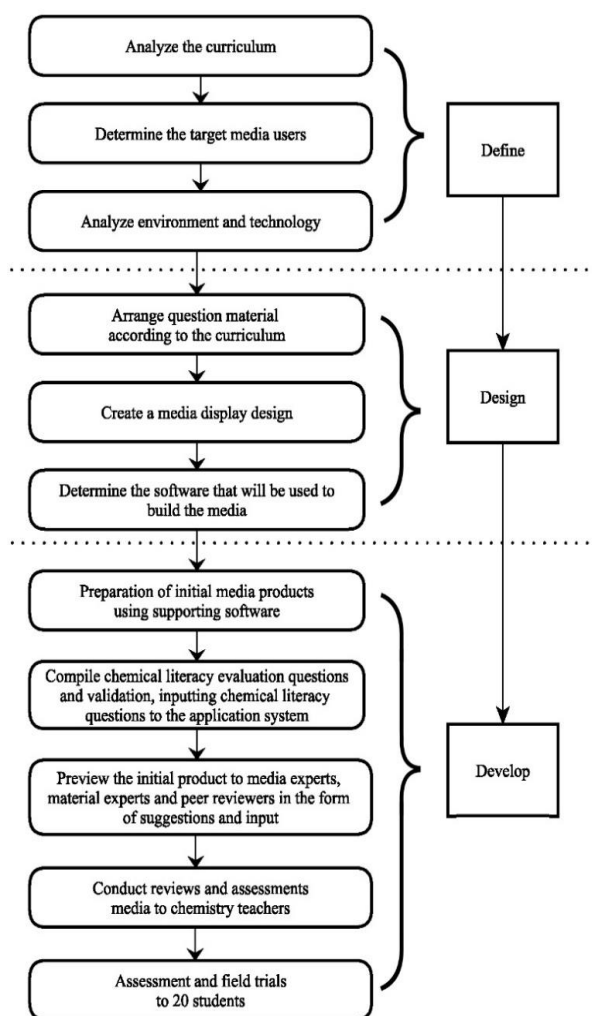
Analyze the curriculum

Determine the target media users

Analyze environment and technology

Define

Arrange question material according to the curriculum

Create a media display design

Determine the software that will be used to build the media

Design

Preparation of initial media products using supporting software

Compile chemical literacy evaluation questions and validation, inputting chemical literacy questions to the application system

Preview the initial product to media experts, material experts and peer reviewers in the form of suggestions and input

Conduct reviews and assessments media to chemistry teachers

Assessment and field trials to 20 students

Develop